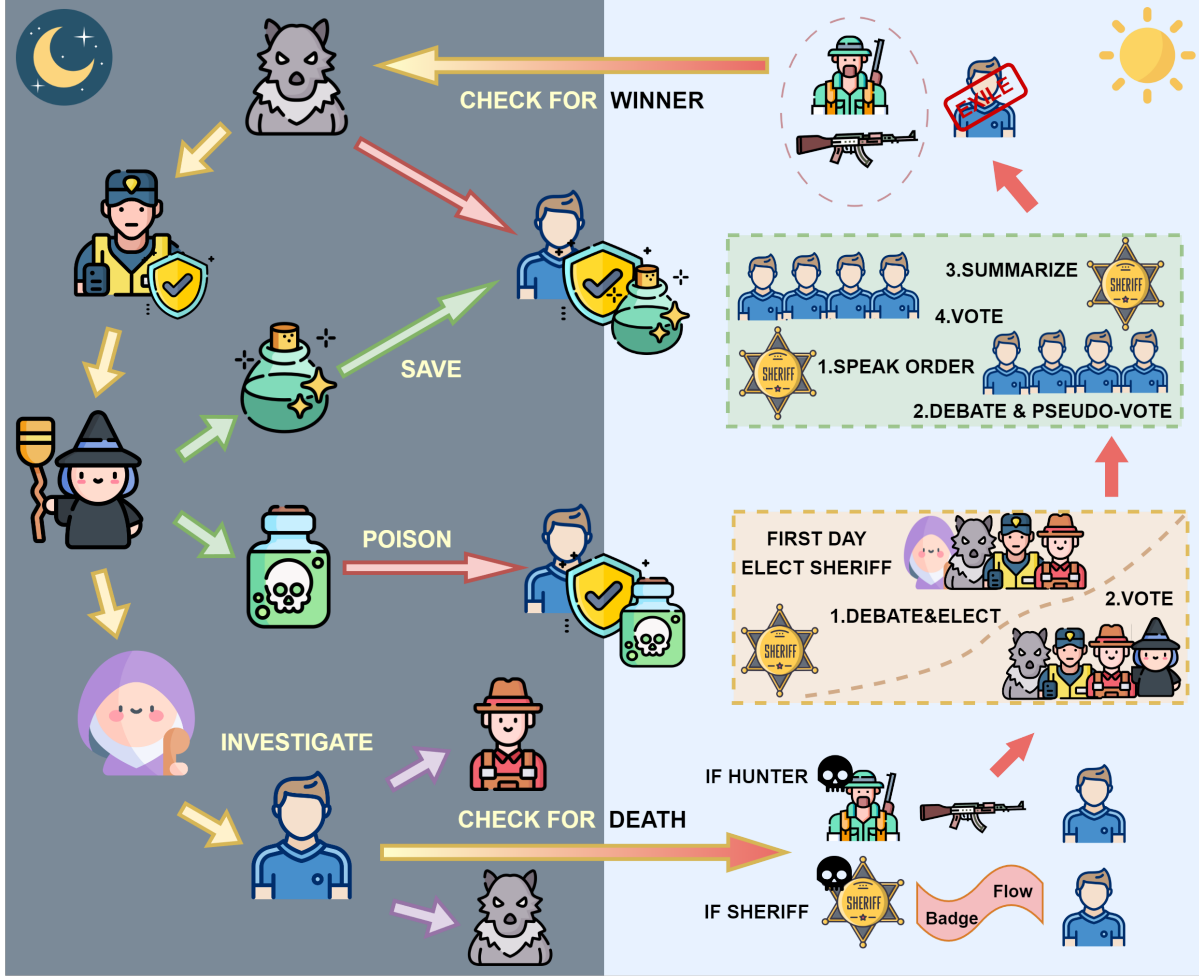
CHECK FOR WINNER

EXILE

3.SUMMARIZE

SHERIFF

4.VOTE

SHERIFF

1.SPEAK ORDER

2.DEBATE & PSEUDO-VOTE

SAVE

POISON

FIRST DAY
ELECT SHERIFF

1.DEBATE&ELECT

2.VOTE

SHERIFF

INVESTIGATE

IF HUNTER

CHECK FOR DEATH

IF SHERIFF

SHERIFF

Badge

Flow